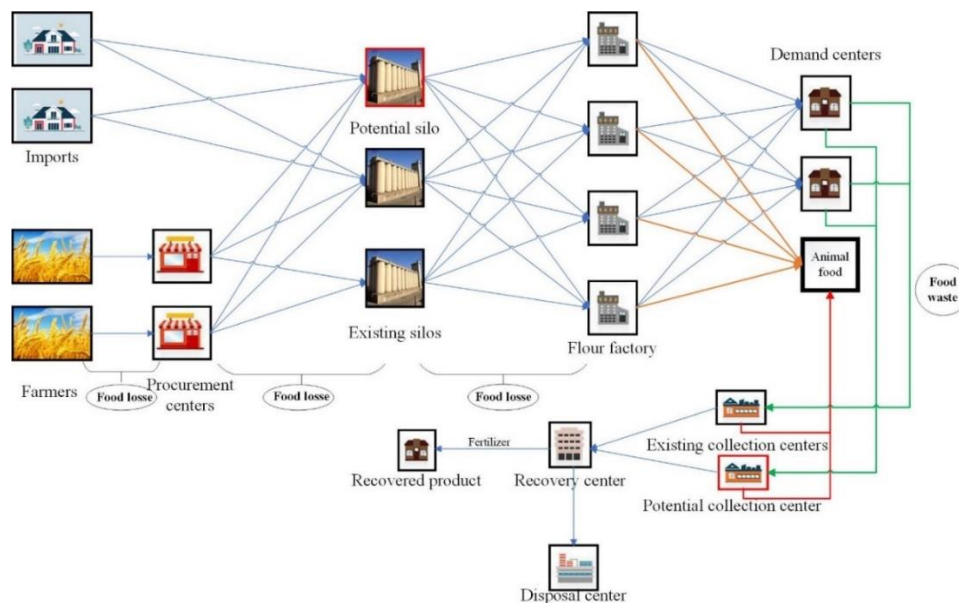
Imports

Farmers

Procurement centers

Food losse

Potential silo

Existing silos

Food losse

Food losse

Flour factory

Demand centers

Animal food

Food waste

Existing collection centers

Potential collection center

Recovery center

Fertilizer

Recovered product

Disposal center